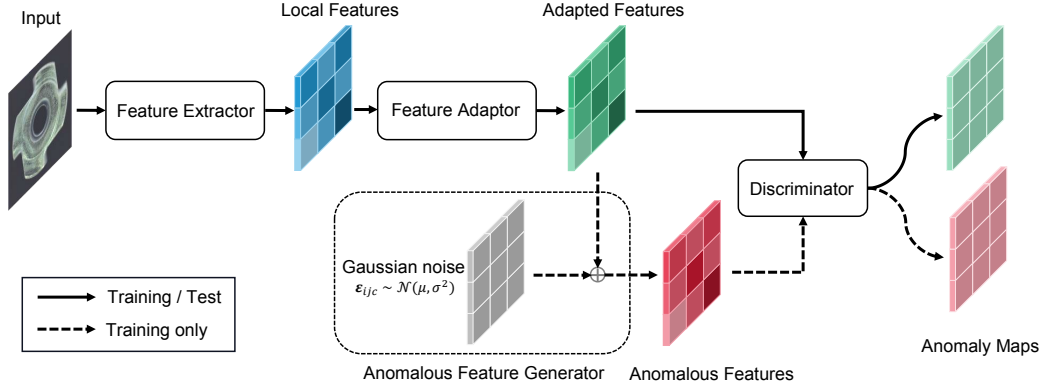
Input

Local Features

Adapted Features

Feature Extractor

Feature Adaptor

Discriminator

Gaussian noise
$\boldsymbol{\varepsilon}_{ijc} \sim \mathcal{N}(\mu, \sigma^2)$

Training / Test

Training only

Anomalous Feature Generator

Anomalous Features

Anomaly Maps